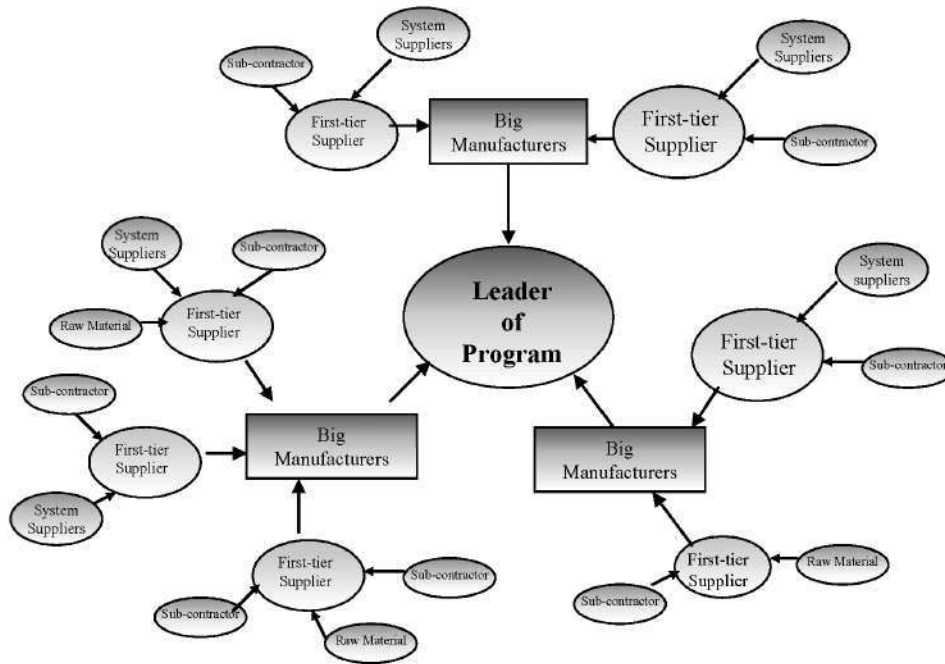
System Suppliers

Sub-contractor

First-tier Supplier

Big Manufacturers

System Suppliers

First-tier Supplier

Sub-contractor

System Suppliers

Sub-contractor

Raw Material

First-tier Supplier

Leader of Program

System suppliers

First-tier Supplier

Sub-contractor

Sub-contractor

First-tier Supplier

Big Manufacturers

Big Manufacturers

System Suppliers

First-tier Supplier

Sub-contractor

Sub-contractor

Raw Material

First-tier Supplier

Raw Material

Sub-contractor